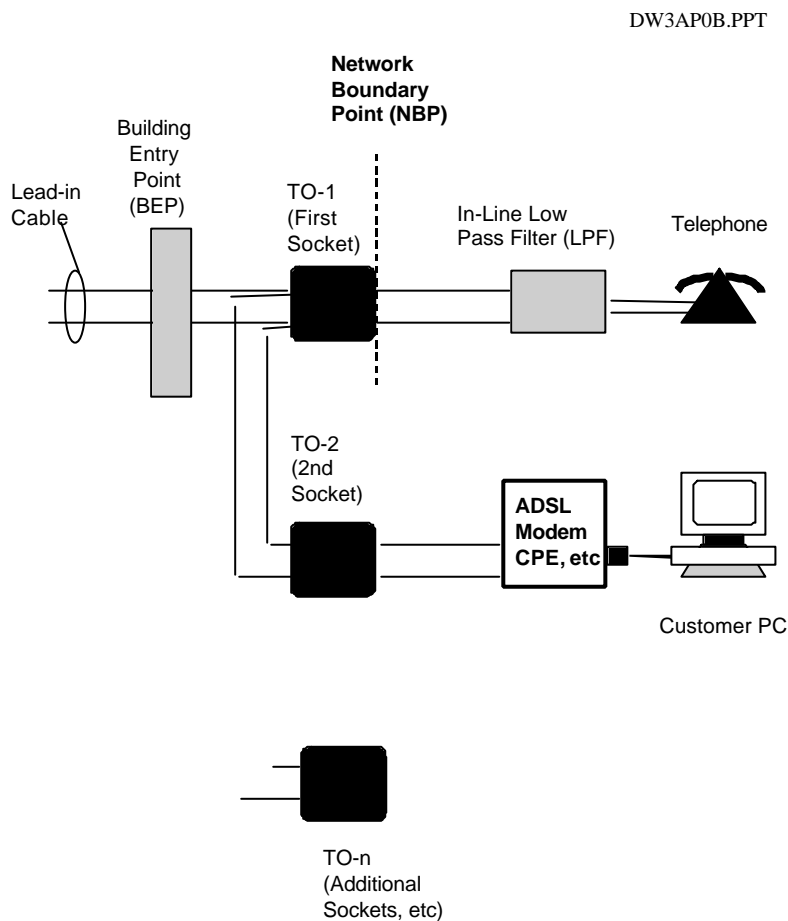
DW3AP0B.PPT

Network Boundary Point (NBP)

Building Entry Point (BEP)

Lead-in Cable

TO-1 (First Socket)

In-Line Low Pass Filter (LPF)

Telephone

TO-2 (2nd Socket)

ADSL Modem CPE, etc

Customer PC

TO-n (Additional Sockets, etc)